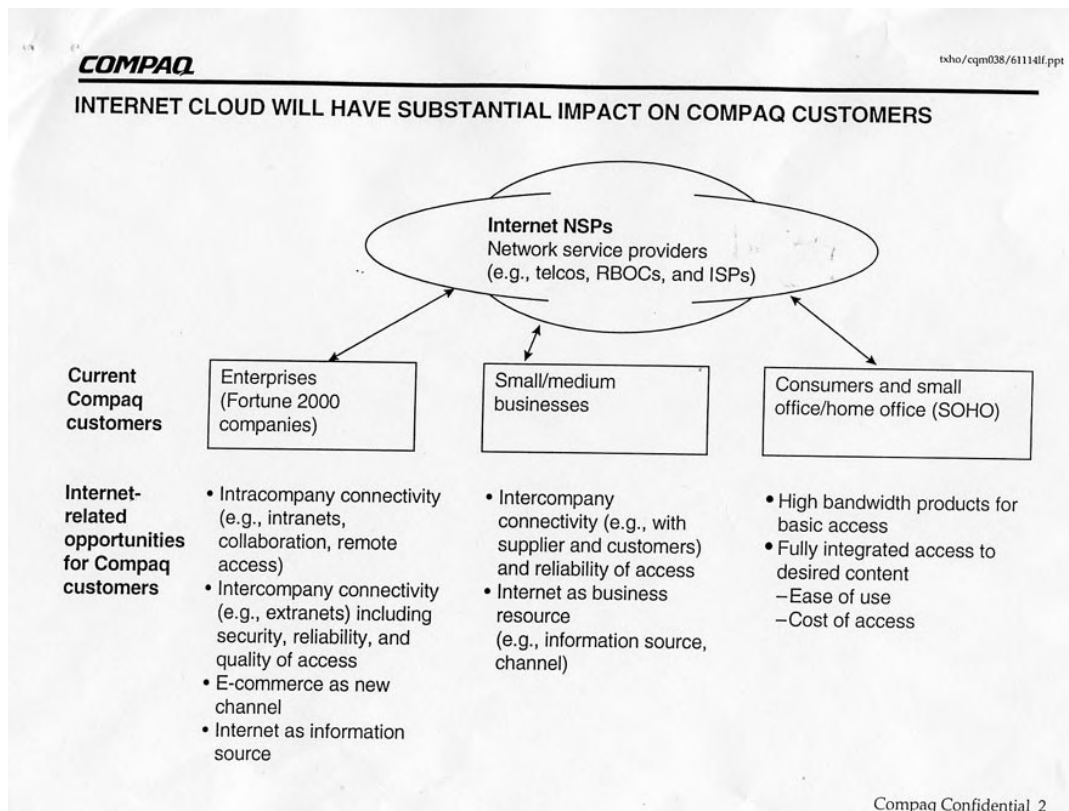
COMPAQ

txho/cqm038/61114lf.ppt

INTERNET CLOUD WILL HAVE SUBSTANTIAL IMPACT ON COMPAQ CUSTOMERS

Internet NSPs
Network service providers (e.g., telcos, RBOCs, and ISPs)

Current Compaq customers

Enterprises (Fortune 2000 companies)

Small/medium businesses

Consumers and small office/home office (SOHO)

Internet-related opportunities for Compaq customers

• Intracompany connectivity (e.g., intranets, collaboration, remote access)
• Intercompany connectivity (e.g., extranets) including security, reliability, and quality of access
• E-commerce as new channel
• Internet as information source

• Intercompany connectivity (e.g., with supplier and customers) and reliability of access
• Internet as business resource (e.g., information source, channel)

• High bandwidth products for basic access
• Fully integrated access to desired content
–Ease of use
–Cost of access

Compaq Confidential 2